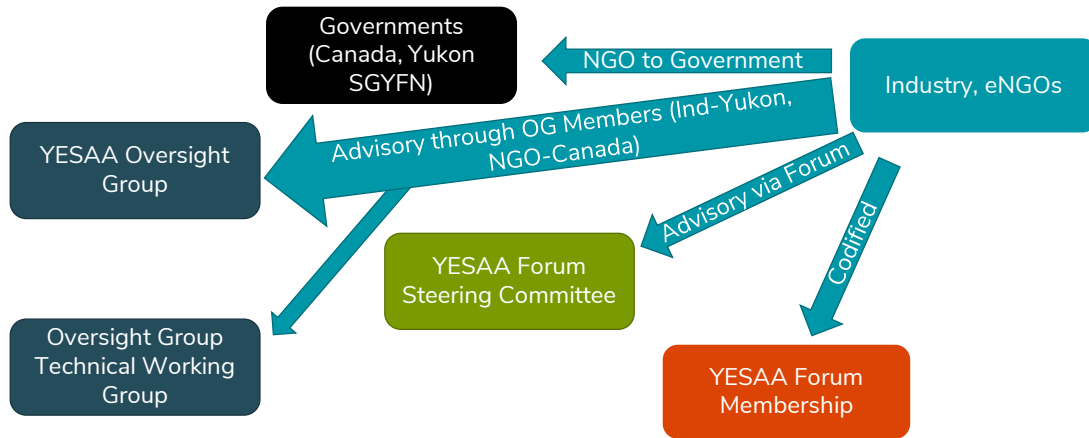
Governments (Canada, Yukon SGYFN)

NGO to Government

Industry, eNGOs

YESAA Oversight Group

Advisory through OG Members (Ind-Yukon, NGO-Canada)

Advisory via Forum

Codified

YESAA Forum Steering Committee

Oversight Group Technical Working Group

YESAA Forum Membership